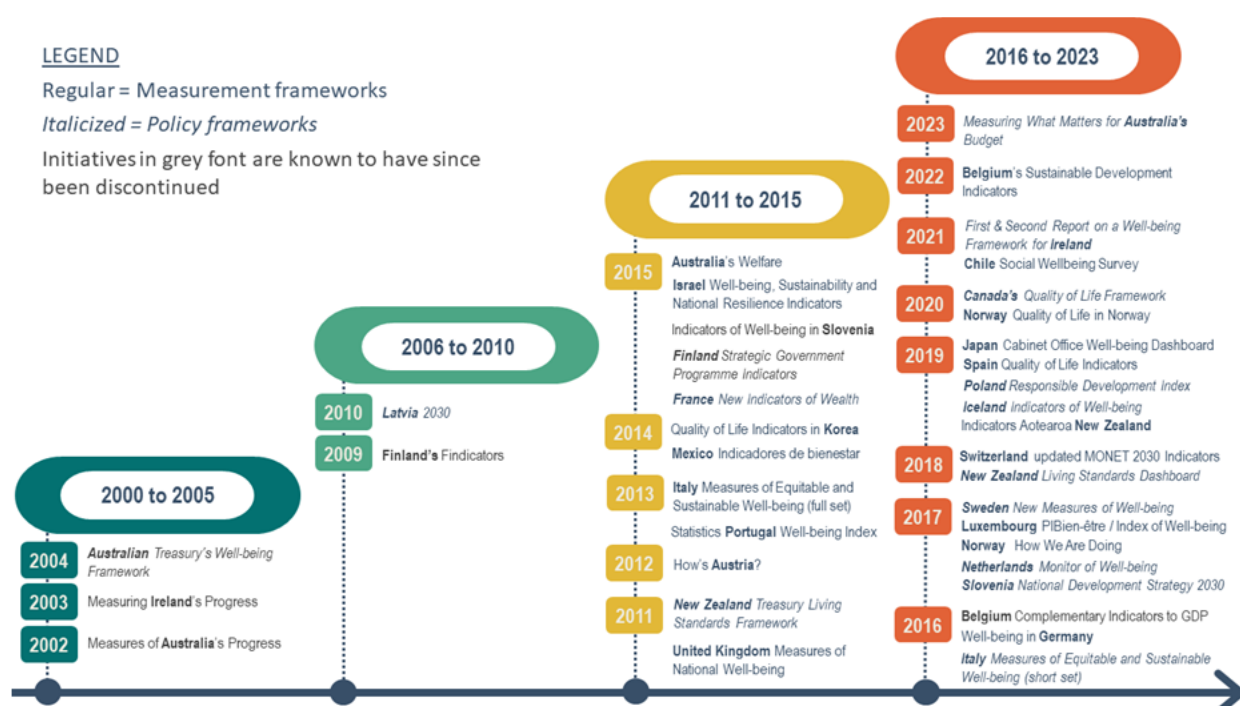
LEGEND
Regular = Measurement frameworks
*Italicized = Policy frameworks*
Initiatives in grey font are known to have since been discontinued

2000 to 2005

2004 *Australian Treasury's Well-being Framework*
2003 Measuring Ireland's Progress
2002 Measures of Australia's Progress

2006 to 2010

2010 *Latvia 2030*
2009 Finland's Findicators

2011 to 2015

2015 Australia's Welfare
Israel Well-being, Sustainability and National Resilience Indicators
Indicators of Well-being in Slovenia
*Finland Strategic Government Programme Indicators*
*France New Indicators of Wealth*
2014 Quality of Life Indicators in Korea
Mexico Indicadores de bienestar
2013 Italy Measures of Equitable and Sustainable Well-being (full set)
Statistics Portugal Well-being Index
2012 How's Austria?
2011 *New Zealand Treasury Living Standards Framework*
United Kingdom Measures of National Well-being

2016 to 2023

2023 *Measuring What Matters for Australia's Budget*
2022 Belgium's Sustainable Development Indicators
2021 *First & Second Report on a Well-being Framework for Ireland*
Chile Social Wellbeing Survey
2020 *Canada's Quality of Life Framework*
Norway Quality of Life in Norway
2019 Japan Cabinet Office Well-being Dashboard
Spain Quality of Life Indicators
*Poland Responsible Development Index*
*Iceland Indicators of Well-being*
Indicators Aotearoa New Zealand
2018 Switzerland updated MONET 2030 Indicators
*New Zealand Living Standards Dashboard*
2017 *Sweden New Measures of Well-being*
Luxembourg PIBien-être / Index of Well-being
Norway How We Are Doing
*Netherlands Monitor of Well-being*
*Slovenia National Development Strategy 2030*
2016 Belgium Complementary Indicators to GDP
Well-being in Germany
*Italy Measures of Equitable and Sustainable Well-being (short set)*